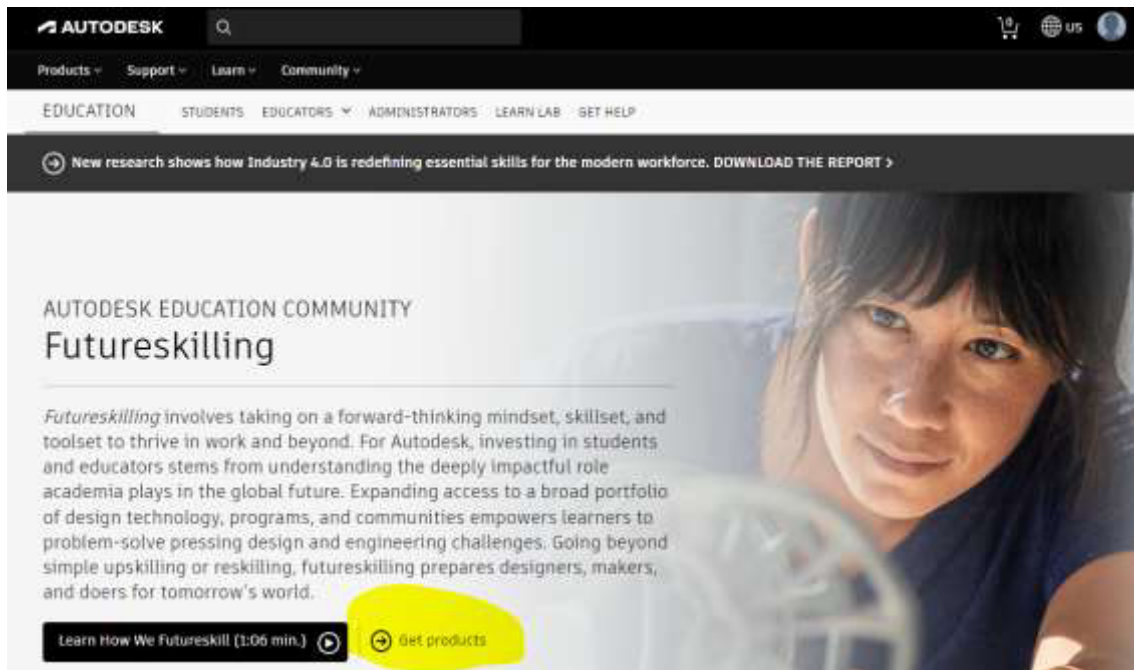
AUTODESK

0

US

Products Support Learn Community

EDUCATION STUDENTS EDUCATORS ADMINISTRATORS LEARN LAB GET HELP

New research shows how Industry 4.0 is redefining essential skills for the modern workforce. DOWNLOAD THE REPORT >

AUTODESK EDUCATION COMMUNITY

Futureskilling

*Futureskilling* involves taking on a forward-thinking mindset, skillset, and toolset to thrive in work and beyond. For Autodesk, investing in students and educators stems from understanding the deeply impactful role academia plays in the global future. Expanding access to a broad portfolio of design technology, programs, and communities empowers learners to problem-solve pressing design and engineering challenges. Going beyond simple upskilling or reskilling, futureskilling prepares designers, makers, and doers for tomorrow's world.

Learn How We Futureskill (1:06 min.)

Get products